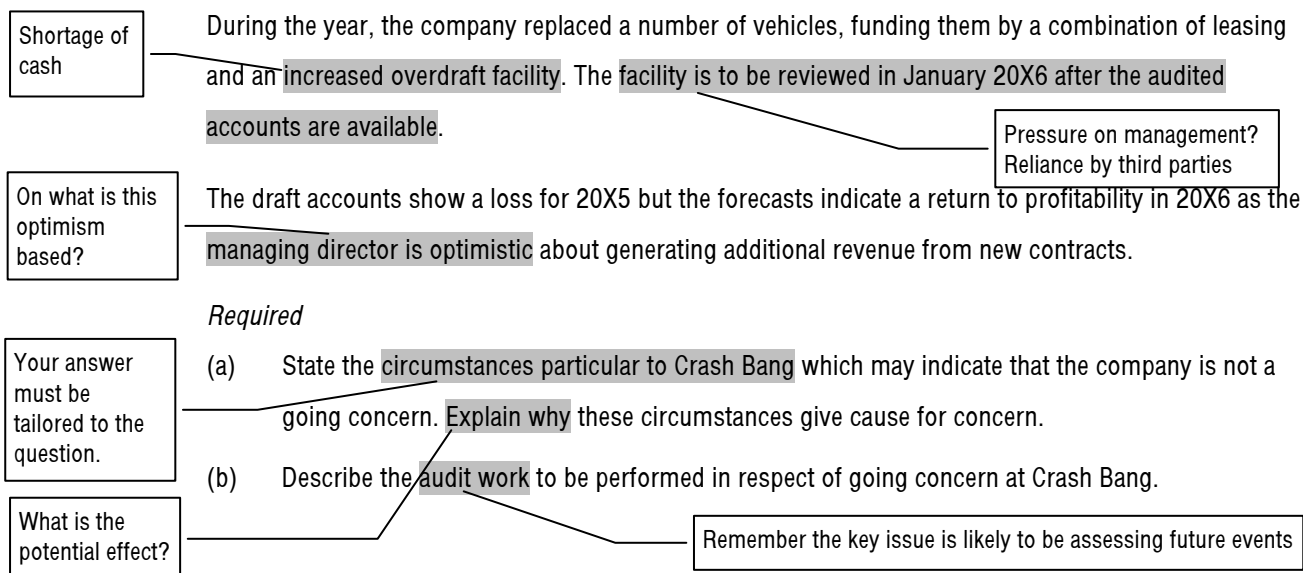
Shortage of cash

During the year, the company replaced a number of vehicles, funding them by a combination of leasing and an increased overdraft facility. The facility is to be reviewed in January 20X6 after the audited accounts are available.

Pressure on management? Reliance by third parties

On what is this optimism based?

The draft accounts show a loss for 20X5 but the forecasts indicate a return to profitability in 20X6 as the managing director is optimistic about generating additional revenue from new contracts.

*Required*

Your answer must be tailored to the question.

(a) State the circumstances particular to Crash Bang which may indicate that the company is not a going concern. Explain why these circumstances give cause for concern.

(b) Describe the audit work to be performed in respect of going concern at Crash Bang.

What is the potential effect?

Remember the key issue is likely to be assessing future events